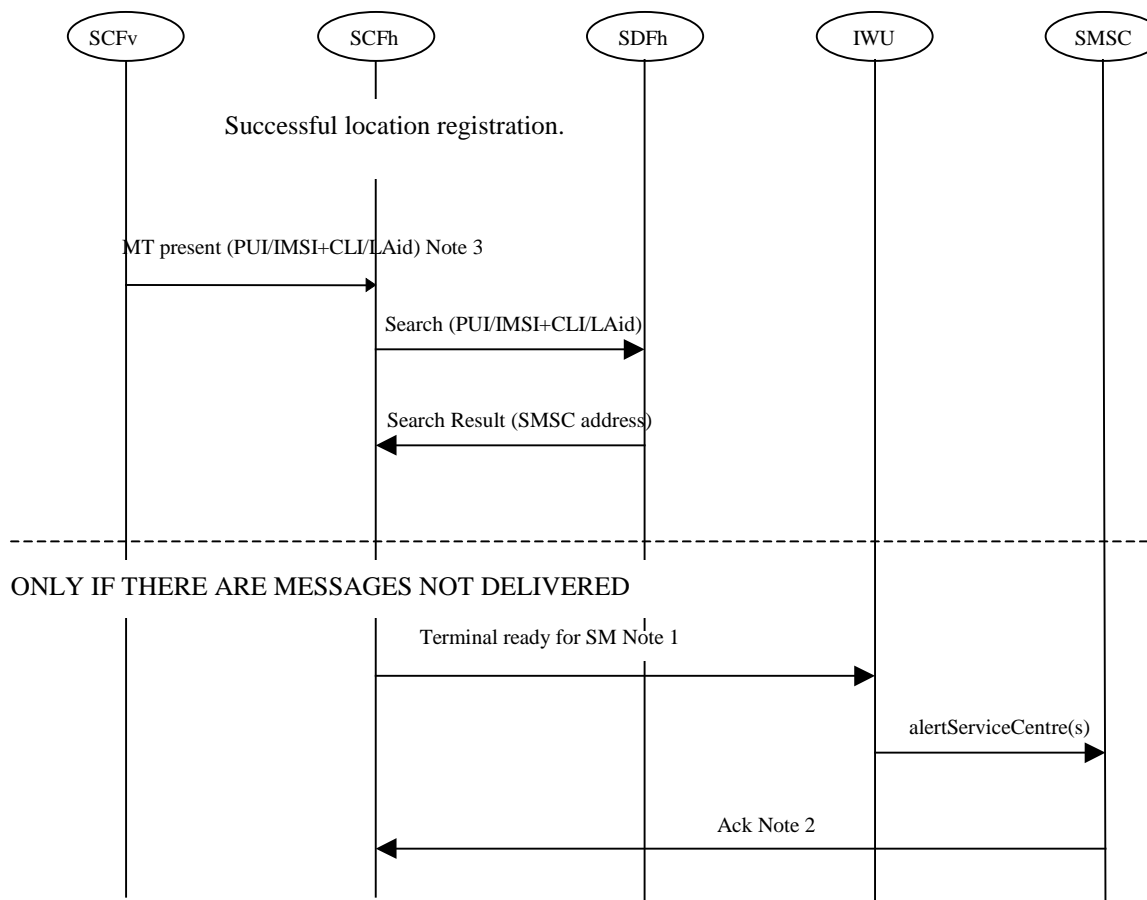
SCFv

SCFh

SDFh

IWU

SMSC

Successful location registration.

MT present (PUI/IMSI+CLI/LAid) Note 3

Search (PUI/IMSI+CLI/LAid)

Search Result (SMSC address)

ONLY IF THERE ARE MESSAGES NOT DELIVERED

Terminal ready for SM Note 1

alertServiceCentre(s)

Ack Note 2